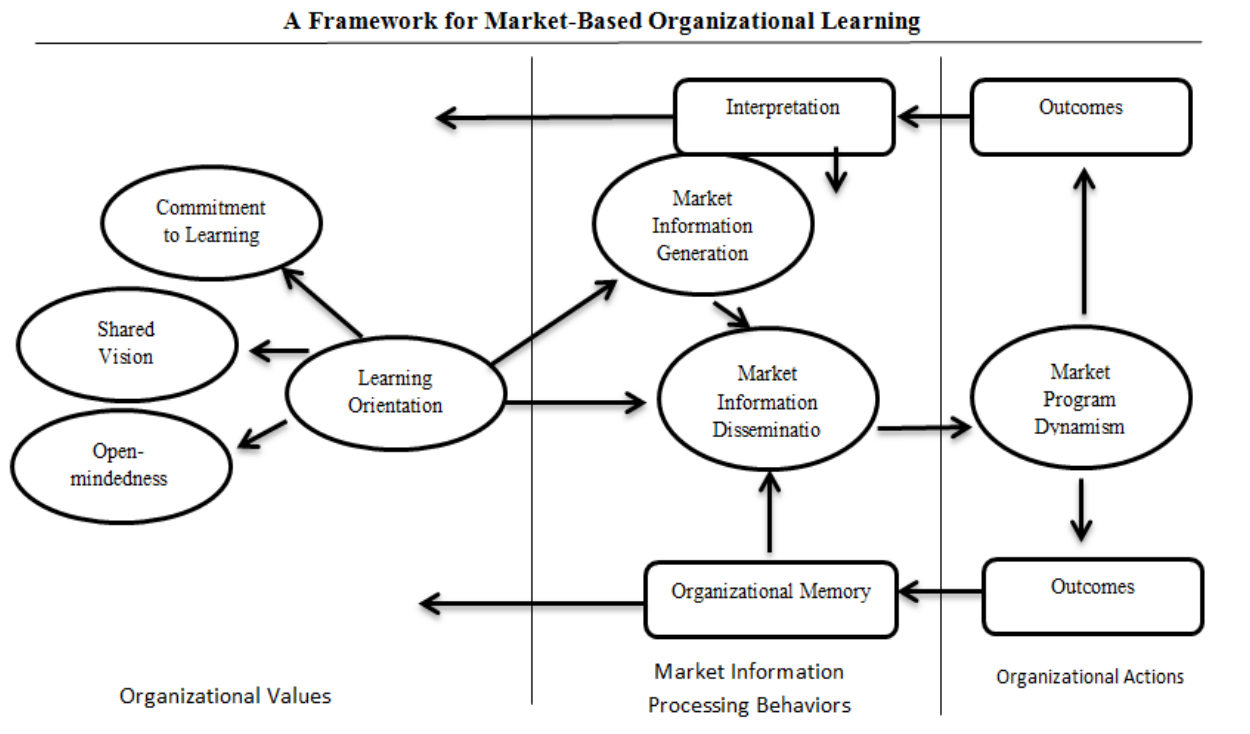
A Framework for Market-Based Organizational Learning

Interpretation

Outcomes

Commitment to Learning

Market Information Generation

Shared Vision

Learning Orientation

Market Information Disseminatio

Market Program Dynamism

Open-mindedness

Organizational Memory

Outcomes

Organizational Values

Market Information Processing Behaviors

Organizational Actions